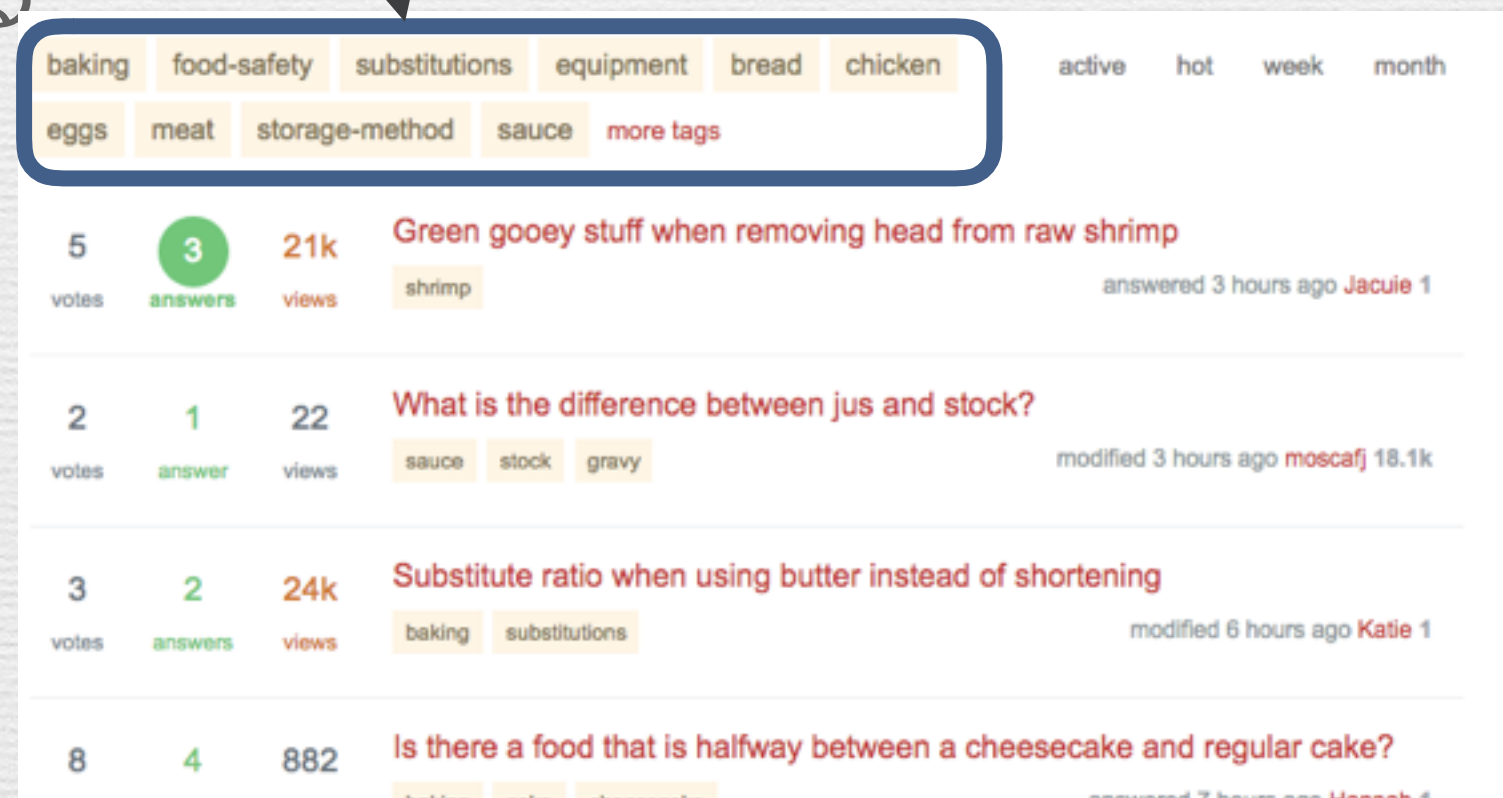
baking food-safety substitutions equipment bread chicken
eggs meat storage-method sauce more tags

active hot week month

5 votes 3 answers 21k views
Green gooey stuff when removing head from raw shrimp
shrimp
answered 3 hours ago Jacuie 1

2 votes 1 answer 22 views
What is the difference between jus and stock?
sauce stock gravy
modified 3 hours ago moscafj 18.1k

3 votes 2 answers 24k views
Substitute ratio when using butter instead of shortening
baking substitutions
modified 6 hours ago Katie 1

8 4 882
Is there a food that is halfway between a cheesecake and regular cake?
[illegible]